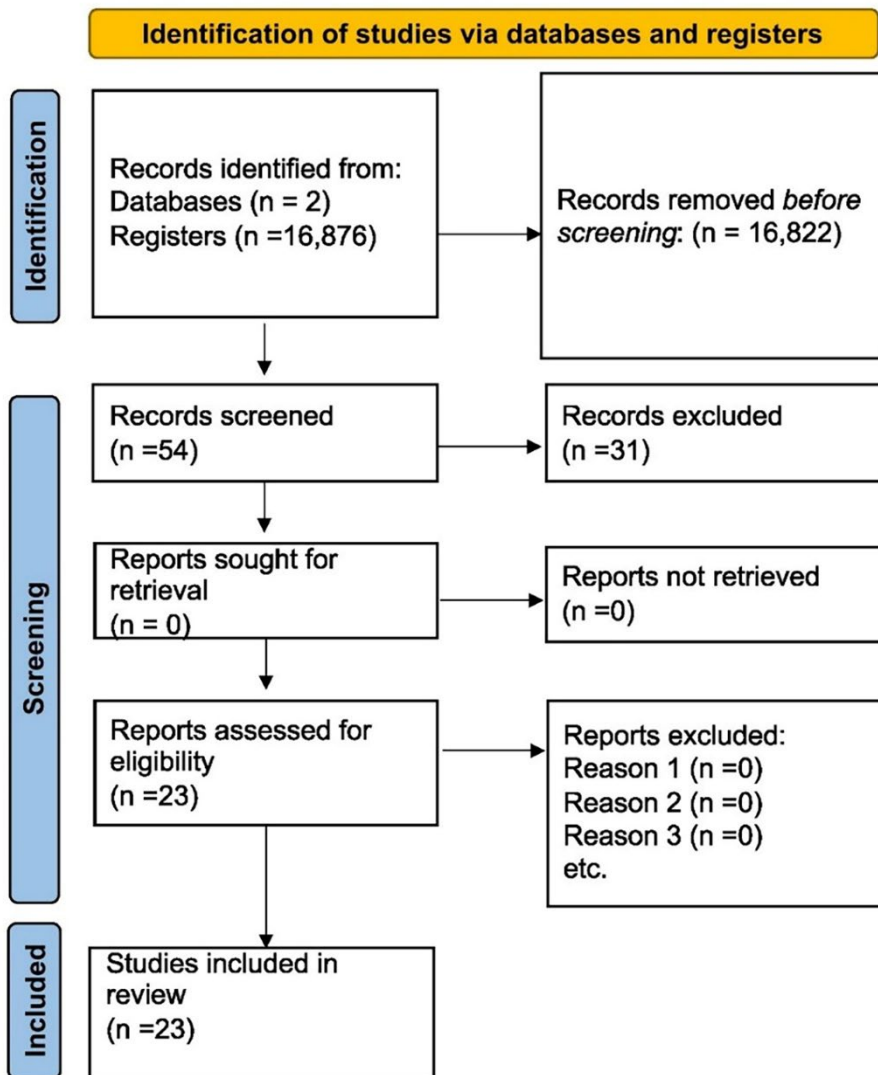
Identification of studies via databases and registers

Identification

Records identified from:
Databases (n = 2)
Registers (n =16,876)

Records removed *before screening*: (n = 16,822)

Screening

Records screened
(n =54)

Records excluded
(n =31)

Reports sought for retrieval
(n = 0)

Reports not retrieved
(n =0)

Reports assessed for eligibility
(n =23)

Reports excluded:
Reason 1 (n =0)
Reason 2 (n =0)
Reason 3 (n =0)
etc.

Included

Studies included in review
(n =23)